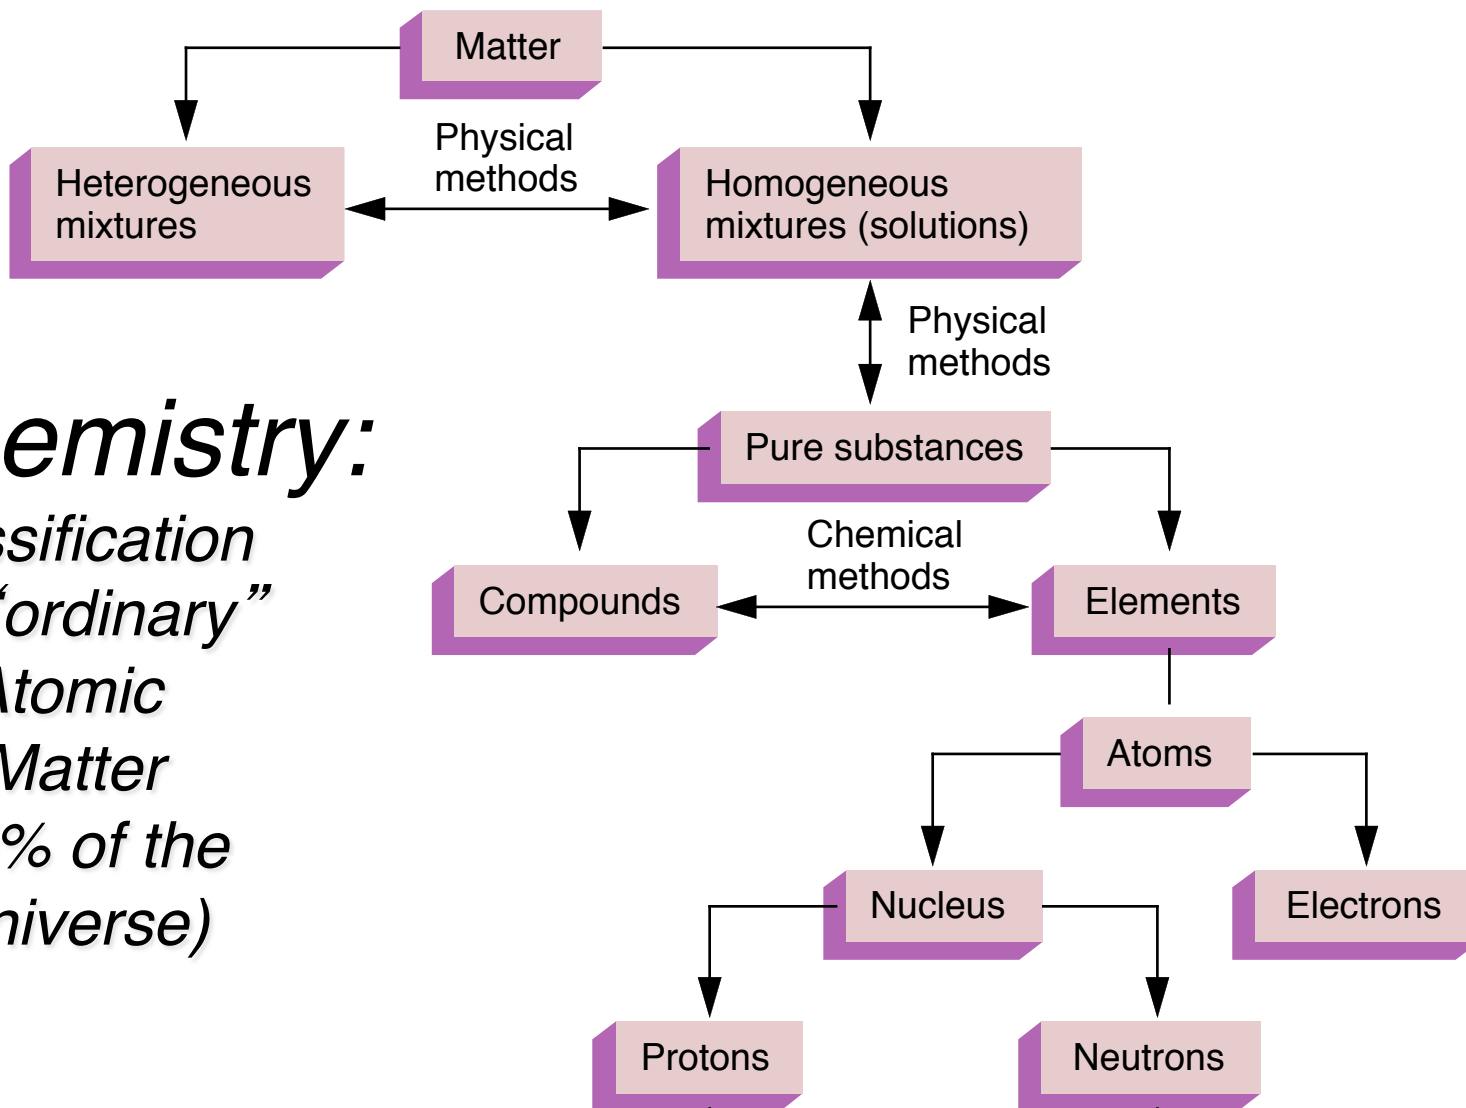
Matter

Heterogeneous mixtures

Physical methods

Homogeneous mixtures (solutions)

Physical methods

emistry:
ssification
'ordinary"
Atomic
Matter
% of the
niverse)

Pure substances

Compounds

Chemical methods

Elements

Atoms

Nucleus

Electrons

Protons

Neutrons